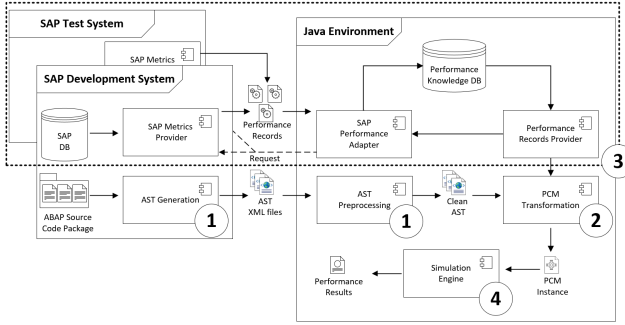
SAP Test System

SAP Metrics

SAP Development System

SAP DB

SAP Metrics Provider

Performance Records

Request

Java Environment

Performance Knowledge DB

SAP Performance Adapter

Performance Records Provider

3

ABAP Source Code Package

AST Generation

1

AST XML files

AST Preprocessing

1

Clean AST

PCM Transformation

2

Performance Results

Simulation Engine

4

PCM Instance